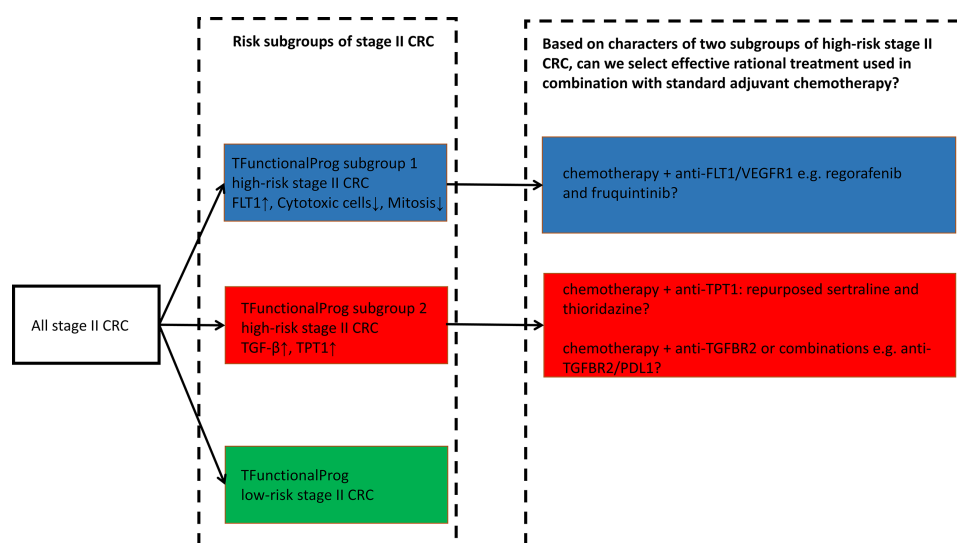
Risk subgroups of stage II CRC

Based on characters of two subgroups of high-risk stage II CRC, can we select effective rational treatment used in combination with standard adjuvant chemotherapy?

All stage II CRC

TFunctionalProg subgroup 1
high-risk stage II CRC
FLT1↑, Cytotoxic cells↓, Mitosis↓

TFunctionalProg subgroup 2
high-risk stage II CRC
TGF-β↑, TPT1↑

TFunctionalProg
low-risk stage II CRC

chemotherapy + anti-FLT1/VEGFR1 e.g. regorafenib and fruquintinib?

chemotherapy + anti-TPT1: repurposed sertraline and thioridazine?

chemotherapy + anti-TGFBR2 or combinations e.g. anti-TGFBR2/PDL1?